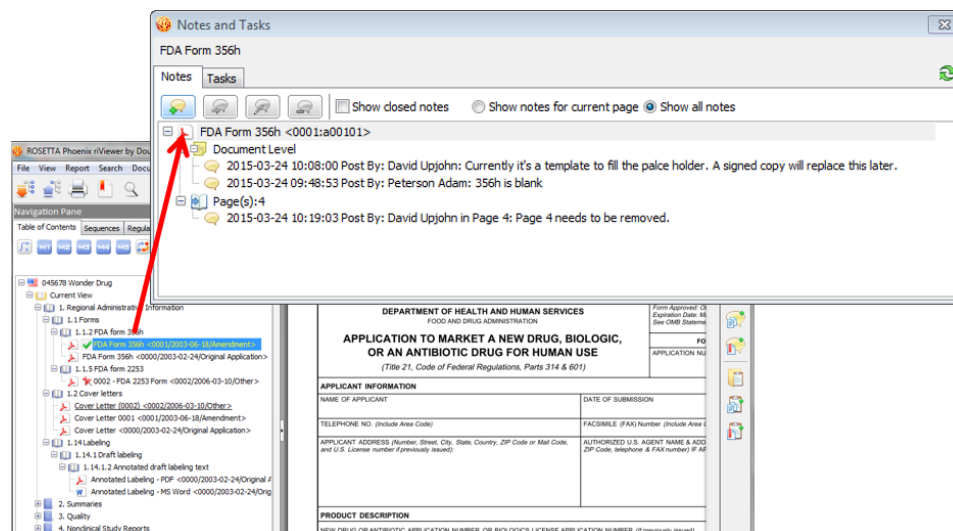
Notes and Tasks

FDA Form 356h

Notes | Tasks

Show closed notes
Show notes for current page
Show all notes

FDA Form 356h <0001:a00101>
Document Level
2015-03-24 10:08:00 Post By: David Upjohn: Currently it's a template to fill the palce holder. A signed copy will replace this later.
2015-03-24 09:48:53 Post By: Peterson Adam: 356h is blank
Page(s):4
2015-03-24 10:19:03 Post By: David Upjohn in Page 4: Page 4 needs to be removed.

ROSETTA Phoenix riViewer by Docu
File View Report Search Docu
Navigation Pane
Table of Contents | Sequences | Regula

045678 Wonder Drug
Current View
1. Regional Administrative Information
1.1 Forms
1.1.2 FDA form 356h
FDA Form 356h <0001/2003-06-18/Amendment>
FDA Form 356h <0000/2003-02-24/Original Application>
1.1.5 FDA form 2253
0002 - FDA 2253 Form <0002/2006-03-10/Other>
1.2 Cover letters
Cover Letter (0002) <0002/2006-03-10/Other>
Cover Letter 0001 <0001/2003-06-18/Amendment>
Cover Letter <0000/2003-02-24/Original Application>
1.14 Labeling
1.14.1 Draft labeling
1.14.1.2 Annotated draft labeling text
Annotated Labeling - PDF <0000/2003-02-24/Original A
Annotated Labeling - MS Word <0000/2003-02-24/Orig
2. Summaries
3. Quality
4. Nonclinical Study Reports

DEPARTMENT OF HEALTH AND HUMAN SERVICES
FOOD AND DRUG ADMINISTRATION
APPLICATION TO MARKET A NEW DRUG, BIOLOGIC, OR AN ANTIBIOTIC DRUG FOR HUMAN USE
(Title 21, Code of Federal Regulations, Parts 314 & 601)
Form Approved: O
Expiration Date: M
See OMB Stateme
FO
APPLICATION NU
APPLICANT INFORMATION
NAME OF APPLICANT
DATE OF SUBMISSION
TELEPHONE NO. (Include Area Code)
FACSIMILE (FAX) Number (Include Area C
APPLICANT ADDRESS (Number, Street, City, State, Country, ZIP Code or Mail Code, and U.S. License number if previously issued):
AUTHORIZED U.S. AGENT NAME & ADD ZIP Code, telephone & FAX number) IF AP
PRODUCT DESCRIPTION
NEW DRUG OR ANTIBIOTIC APPLICATION NUMBER, OR BIOLOGICS LICENSE APPLICATION NUMBER (If previously issued)